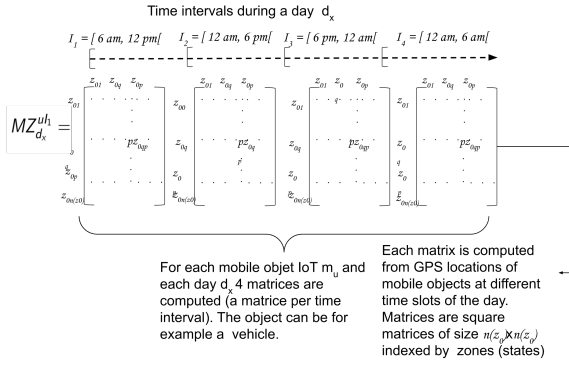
Time intervals during a day $d_x$

$I_1 = [6\ am,\ 12\ pm[$ $I_2 = [12\ am,\ 6\ pm[$ $I_3 = [6\ pm,\ 12\ am[$ $I_4 = [12\ am,\ 6\ am[$

$MZ_{d_x}^{ul_1} =$

$z_{01}$ $z_{0q}$ $z_{0p}$
$z_{01}$
$pz_{0qp}$
$z_{0p}$
$z_{0n(z0)}$

$z_{01}$ $z_{0q}$ $z_{0p}$
$z_{00}$
$pz_{0q}$
$z_{0q}$
$z_{0}$
$z_{0n(z0)}$

$z_{01}$ $z_{0}$ $z_{0p}$
$z_{01}$
$pz_{0qp}$
$z_{0q}$
$z_{0}$
$z_{0n(z0)}$

$z_{01}$ $z_{0q}$ $z_{0p}$
$z_{01}$
$pz_{0q}$
$z_{0}$
$z_{0}$
$z_{0n(z0)}$

For each mobile objet IoT $m_u$ and each day $d_x$ 4 matrices are computed (a matrice per time interval). The object can be for example a vehicle.

Each matrix is computed from GPS locations of mobile objects at different time slots of the day. Matrices are square matrices of size $n(z_0)$X$n(z_0)$ indexed by zones (states)